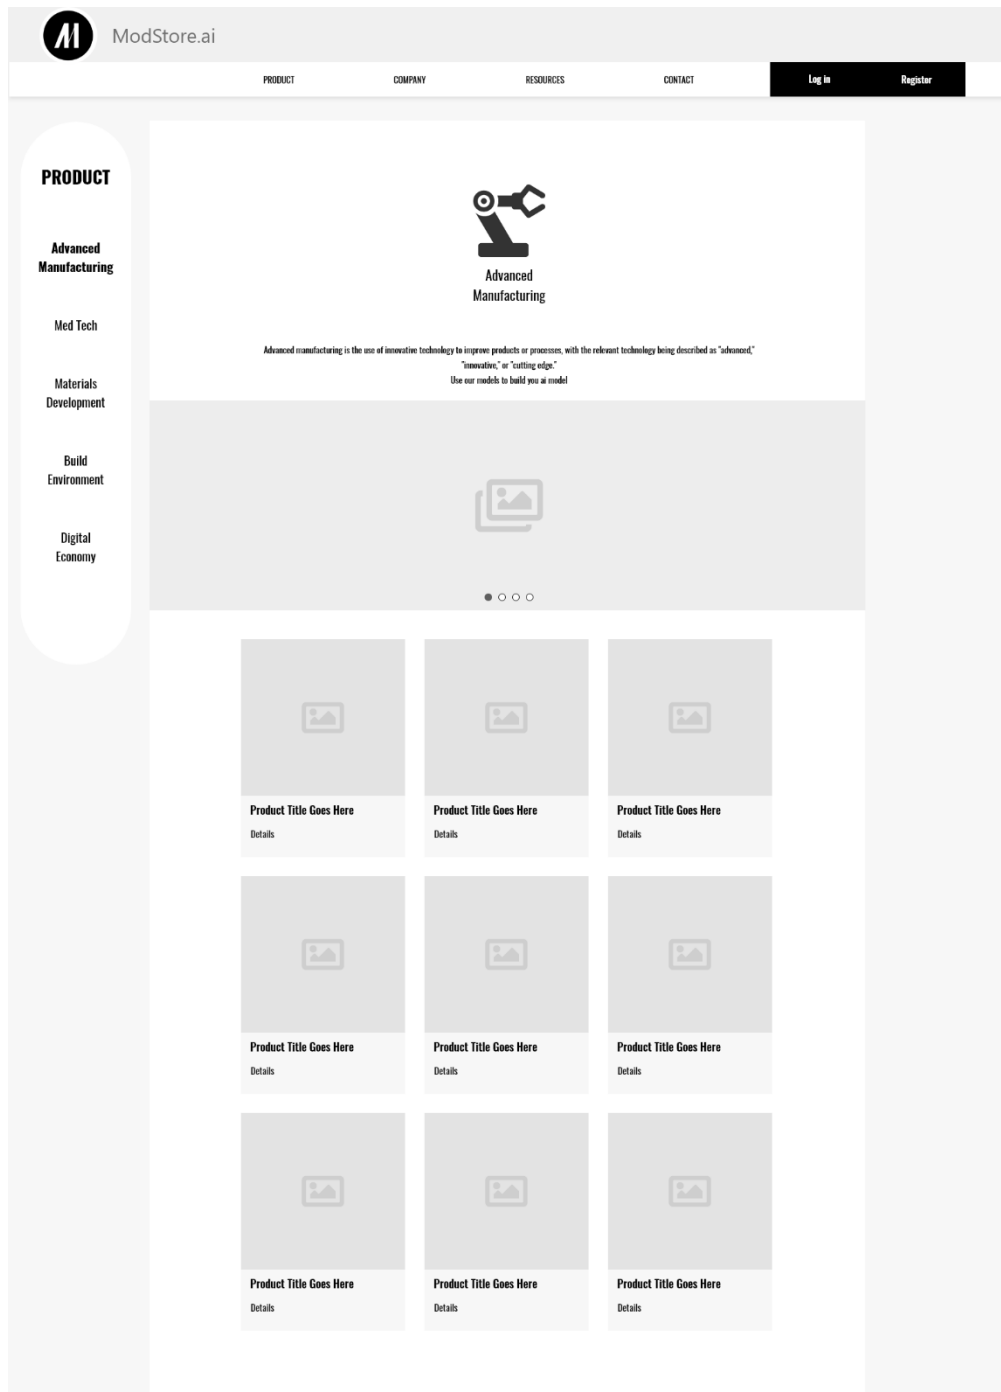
ModStore.ai

PRODUCT COMPANY RESOURCES CONTACT Log in Register

PRODUCT

Advanced Manufacturing

Med Tech

Materials Development

Build Environment

Digital Economy

Advanced Manufacturing

Advanced manufacturing is the use of innovative technology to improve products or processes, with the relevant technology being described as "advanced," "innovative," or "cutting edge."
Use our models to build you ai model

Product Title Goes Here
Details

Product Title Goes Here
Details

Product Title Goes Here
Details

Product Title Goes Here
Details

Product Title Goes Here
Details

Product Title Goes Here
Details

Product Title Goes Here
Details

Product Title Goes Here
Details

Product Title Goes Here
Details